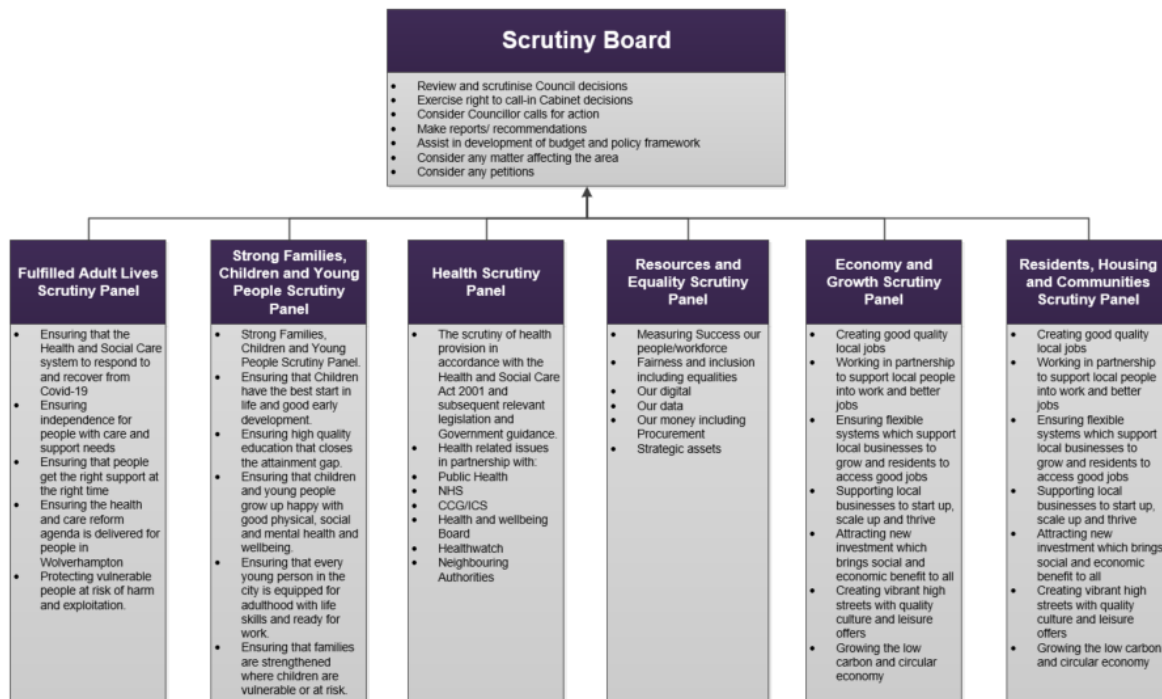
Scrutiny Board

- Review and scrutinise Council decisions
- Exercise right to call-in Cabinet decisions
- Consider Councillor calls for action
- Make reports/ recommendations
- Assist in development of budget and policy framework
- Consider any matter affecting the area
- Consider any petitions

Fulfilled Adult Lives Scrutiny Panel

- Ensuring that the Health and Social Care system to respond to and recover from Covid-19
- Ensuring independence for people with care and support needs
- Ensuring that people get the right support at the right time
- Ensuring the health and care reform agenda is delivered for people in Wolverhampton
- Protecting vulnerable people at risk of harm and exploitation.

Strong Families, Children and Young People Scrutiny Panel

- Strong Families, Children and Young People Scrutiny Panel.
- Ensuring that Children have the best start in life and good early development.
- Ensuring high quality education that closes the attainment gap.
- Ensuring that children and young people grow up happy with good physical, social and mental health and wellbeing.
- Ensuring that every young person in the city is equipped for adulthood with life skills and ready for work.
- Ensuring that families are strengthened where children are vulnerable or at risk.

Health Scrutiny Panel

- The scrutiny of health provision in accordance with the Health and Social Care Act 2001 and subsequent relevant legislation and Government guidance.
- Health related issues in partnership with:
- Public Health
- NHS
- CCG/ICS
- Health and wellbeing Board
- Healthwatch
- Neighbouring Authorities

Resources and Equality Scrutiny Panel

- Measuring Success our people/workforce
- Fairness and inclusion including equalities
- Our digital
- Our data
- Our money including Procurement
- Strategic assets

Economy and Growth Scrutiny Panel

- Creating good quality local jobs
- Working in partnership to support local people into work and better jobs
- Ensuring flexible systems which support local businesses to grow and residents to access good jobs
- Supporting local businesses to start up, scale up and thrive
- Attracting new investment which brings social and economic benefit to all
- Creating vibrant high streets with quality culture and leisure offers
- Growing the low carbon and circular economy

Residents, Housing and Communities Scrutiny Panel

- Creating good quality local jobs
- Working in partnership to support local people into work and better jobs
- Ensuring flexible systems which support local businesses to grow and residents to access good jobs
- Supporting local businesses to start up, scale up and thrive
- Attracting new investment which brings social and economic benefit to all
- Creating vibrant high streets with quality culture and leisure offers
- Growing the low carbon and circular economy